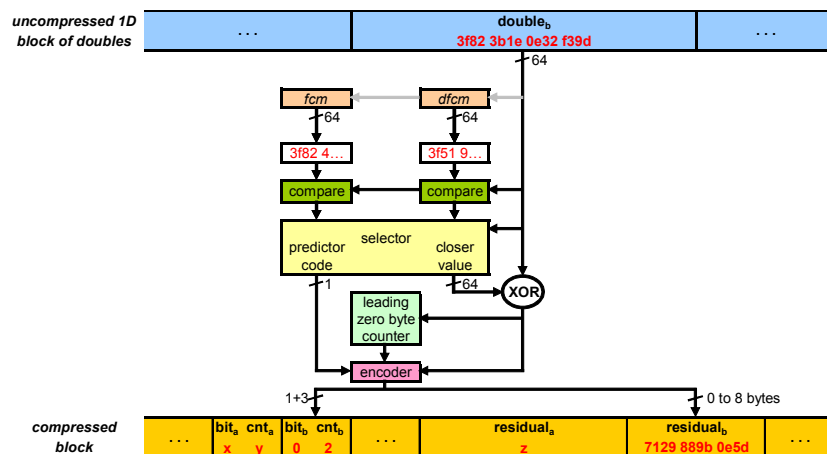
uncompressed 1D block of doubles

...

$double_b$
3f82 3b1e 0e32 f39d

...

64

fcm

dfcm

64

64

3f82 4...

3f51 9...

compare

compare

selector
predictor code
closer value

1

64

XOR

leading zero byte counter

encoder

1+3

0 to 8 bytes

compressed block

...

$bit_a$ $cnt_a$
x y

$bit_b$ $cnt_b$
0 2

...

$residual_a$
z

$residual_b$
7129 889b 0e5d

...